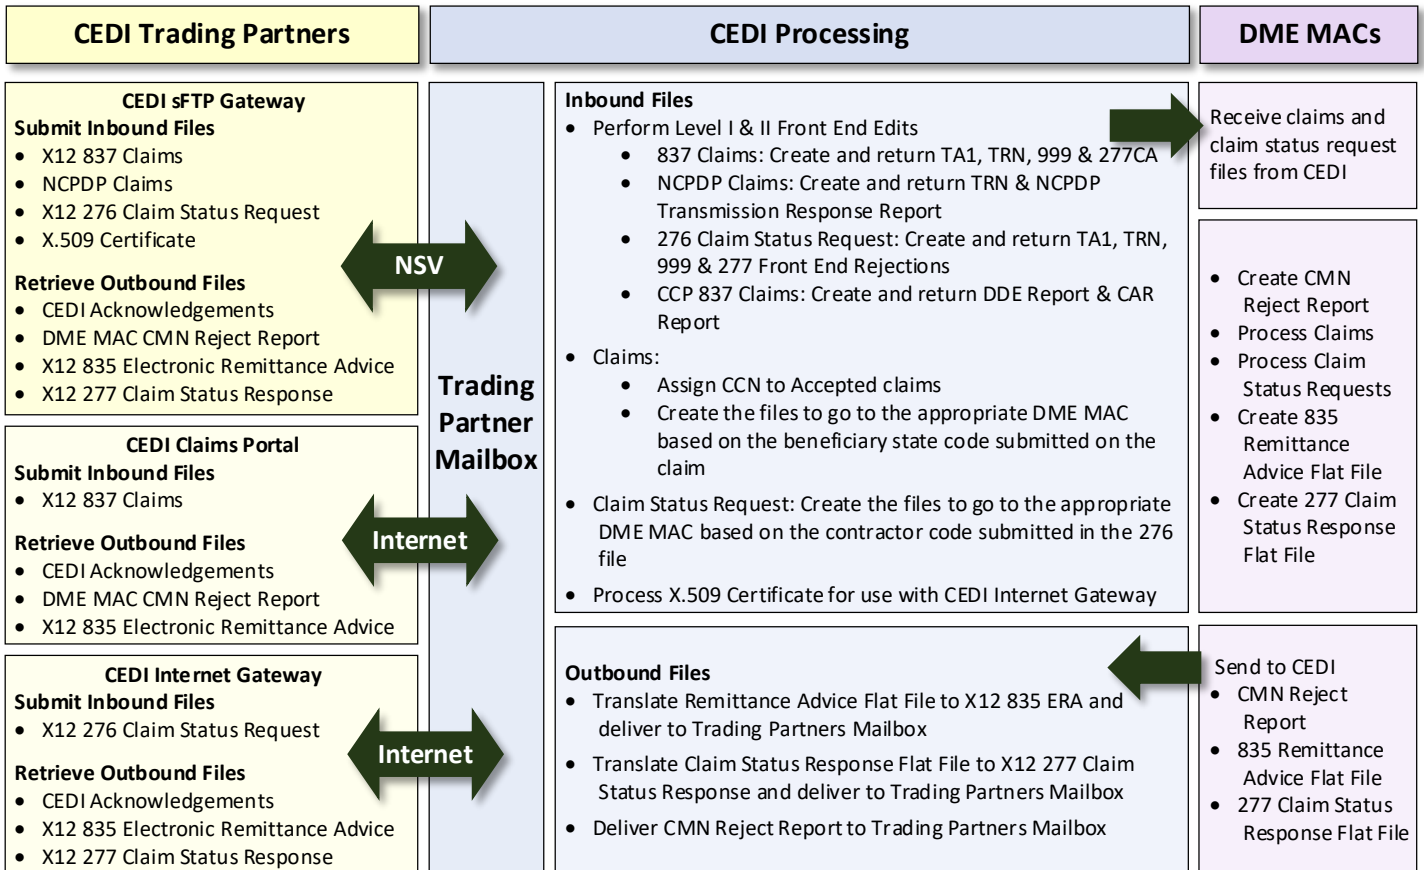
CEDI Trading Partners

CEDI Processing

DME MACs

CEDI sFTP Gateway
Submit Inbound Files
• X12 837 Claims
• NCPDP Claims
• X12 276 Claim Status Request
• X.509 Certificate

Retrieve Outbound Files
• CEDI Acknowledgements
• DME MAC CMN Reject Report
• X12 835 Electronic Remittance Advice
• X12 277 Claim Status Response

CEDI Claims Portal
Submit Inbound Files
• X12 837 Claims

Retrieve Outbound Files
• CEDI Acknowledgements
• DME MAC CMN Reject Report
• X12 835 Electronic Remittance Advice

CEDI Internet Gateway
Submit Inbound Files
• X12 276 Claim Status Request

Retrieve Outbound Files
• CEDI Acknowledgements
• X12 835 Electronic Remittance Advice
• X12 277 Claim Status Response

NSV

Internet

Internet

Trading Partner Mailbox

Inbound Files
• Perform Level I & II Front End Edits
  • 837 Claims: Create and return TA1, TRN, 999 & 277CA
  • NCPDP Claims: Create and return TRN & NCPDP Transmission Response Report
  • 276 Claim Status Request: Create and return TA1, TRN, 999 & 277 Front End Rejections
  • CCP 837 Claims: Create and return DDE Report & CAR Report
• Claims:
  • Assign CCN to Accepted claims
  • Create the files to go to the appropriate DME MAC based on the beneficiary state code submitted on the claim
• Claim Status Request: Create the files to go to the appropriate DME MAC based on the contractor code submitted in the 276 file
• Process X.509 Certificate for use with CEDI Internet Gateway

Outbound Files
• Translate Remittance Advice Flat File to X12 835 ERA and deliver to Trading Partners Mailbox
• Translate Claim Status Response Flat File to X12 277 Claim Status Response and deliver to Trading Partners Mailbox
• Deliver CMN Reject Report to Trading Partners Mailbox

Receive claims and claim status request files from CEDI

• Create CMN Reject Report
• Process Claims
• Process Claim Status Requests
• Create 835 Remittance Advice Flat File
• Create 277 Claim Status Response Flat File

Send to CEDI
• CMN Reject Report
• 835 Remittance Advice Flat File
• 277 Claim Status Response Flat File